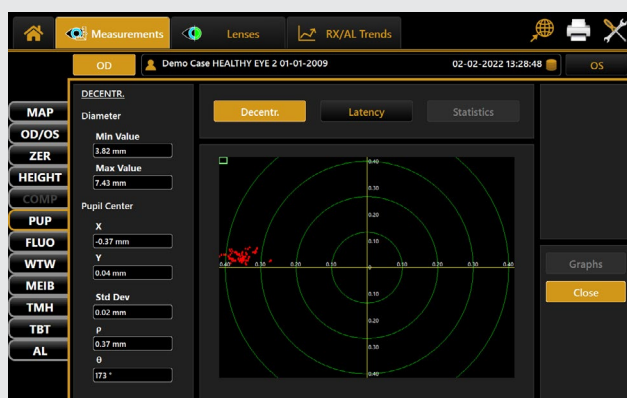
Measurements

Lenses

RX/AL Trends

OD

Demo Case HEALTHY EYE 2 01-01-2009

02-02-2022 13:28:48

OS

MAP
OD/OS
ZER
HEIGHT
COMP
PUP
FLUO
WTW
MEIB
TMH
TBT
AL

DECENTR.

Diameter

Min Value
3.82 mm

Max Value
7.43 mm

Pupil Center

X
-0.37 mm

Y
0.04 mm

Std Dev
0.02 mm

ρ
0.37 mm

θ
173 °

Decentr.

Latency

Statistics

0.40
0.30
0.20
0.10
0.40
0.30
0.20
0.10
0.10
0.20
0.30
0.40
0.10
0.20
0.30
0.40

Graphs

Close